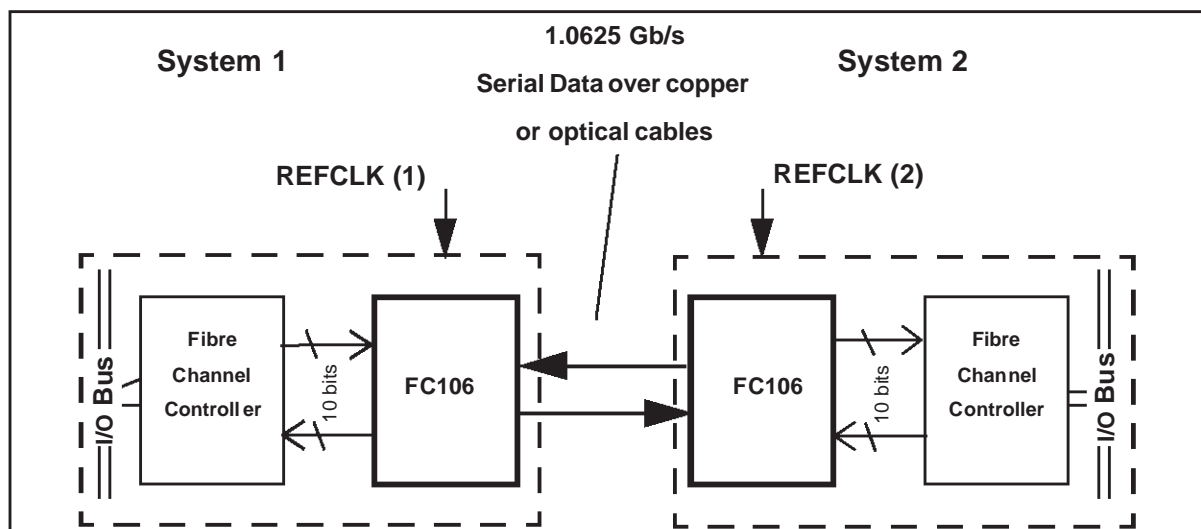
System 1

1.0625 Gb/s

Serial Data over copper

or optical cables

System 2

REFCLK (1)

REFCLK (2)

I/O Bus

Fibre Channel Controll er

10 bits

FC106

FC106

10 bits

Fibre Channel Controller

I/O Bus